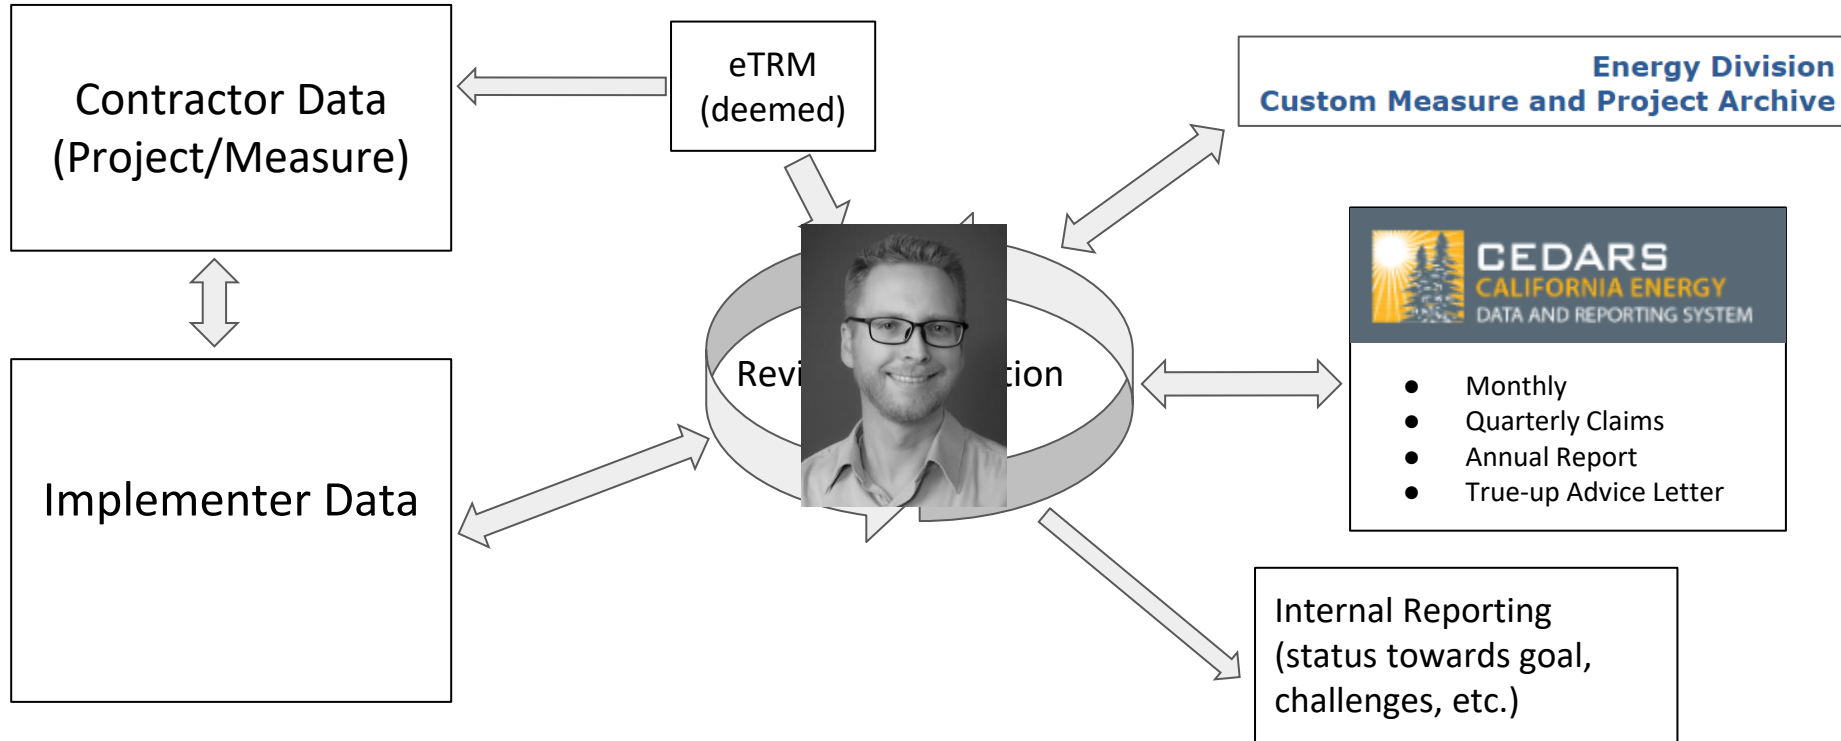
Contractor Data (Project/Measure)

eTRM (deemed)

Energy Division
Custom Measure and Project Archive

Implementer Data

Revi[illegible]tion

CEDARS
CALIFORNIA ENERGY
DATA AND REPORTING SYSTEM

- Monthly
- Quarterly Claims
- Annual Report
- True-up Advice Letter

Internal Reporting (status towards goal, challenges, etc.)